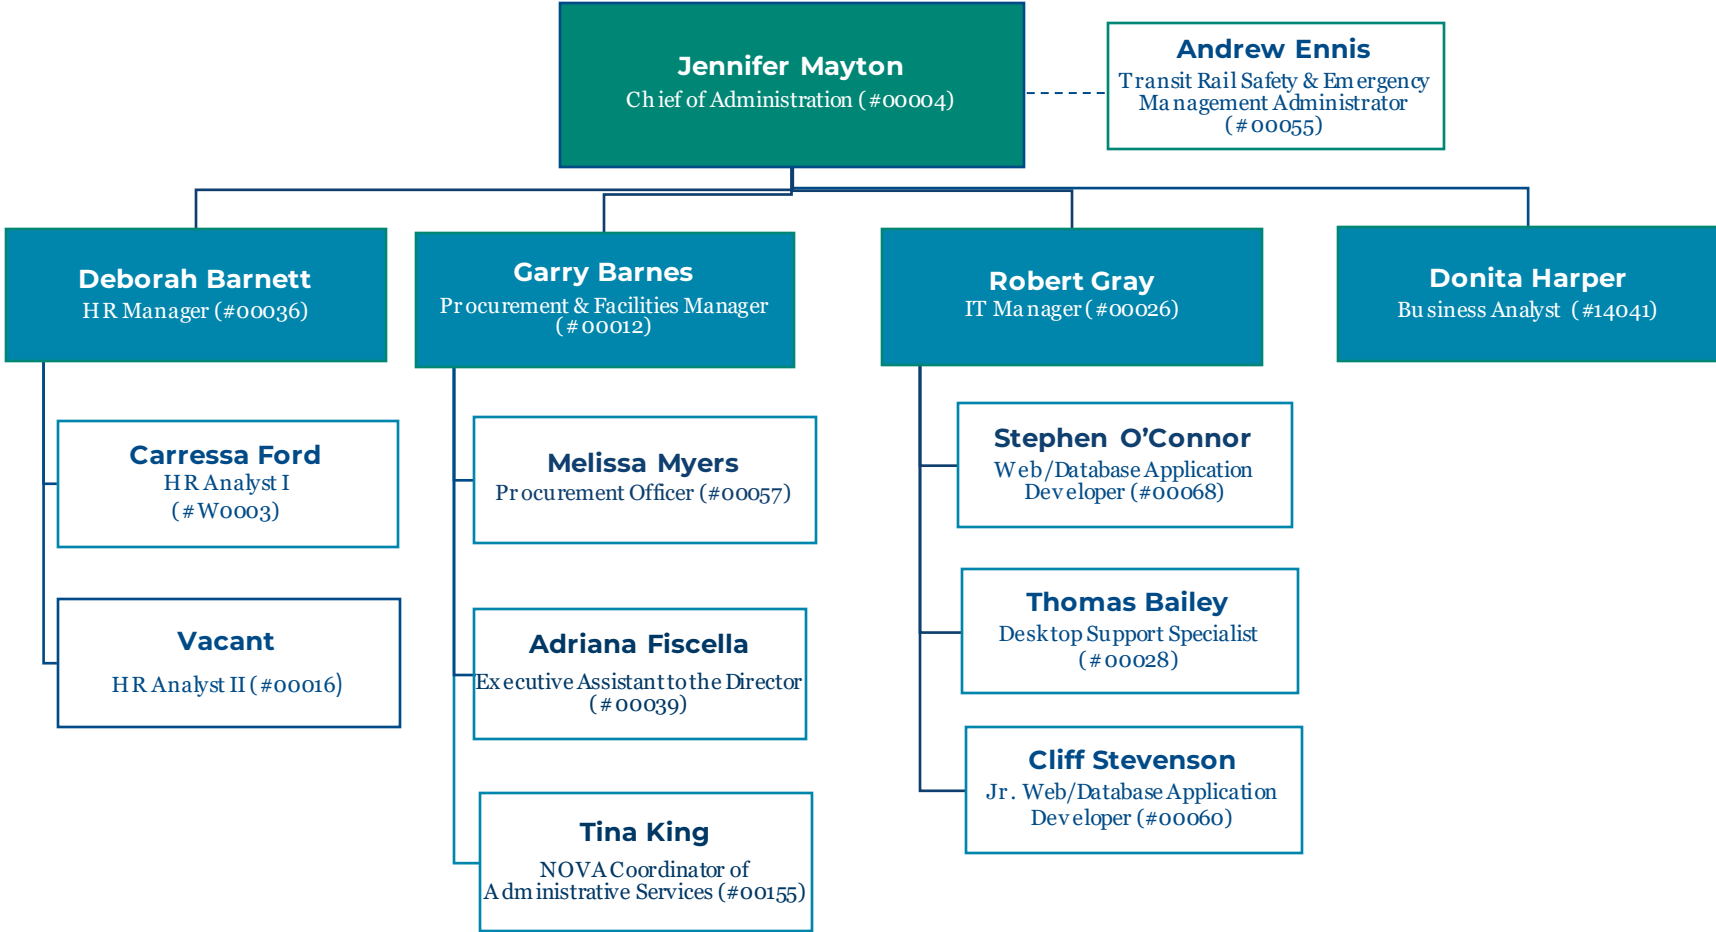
Jennifer Mayton
Chief of Administration (#00004)

Andrew Ennis
Transit Rail Safety & Emergency Management Administrator (#00055)

Deborah Barnett
HR Manager (#00036)

Carressa Ford
HR Analyst I (#W0003)

Vacant
HR Analyst II (#00016)

Garry Barnes
Procurement & Facilities Manager (#00012)

Melissa Myers
Procurement Officer (#00057)

Adriana Fiscella
Executive Assistant to the Director (#00039)

Tina King
NOVA Coordinator of Administrative Services (#00155)

Robert Gray
IT Manager (#00026)

Stephen O'Connor
Web/Database Application Developer (#00068)

Thomas Bailey
Desktop Support Specialist (#00028)

Cliff Stevenson
Jr. Web/Database Application Developer (#00060)

Donita Harper
Business Analyst (#14041)